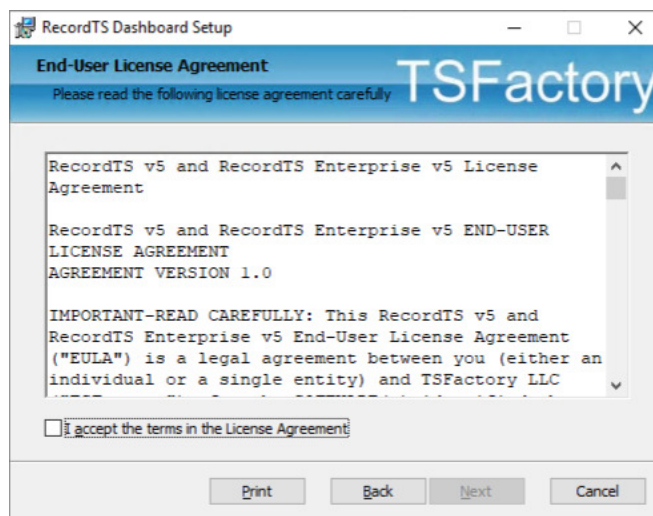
RecordTS Dashboard Setup

End-User License Agreement

Please read the following license agreement carefully

TSFactory

RecordTS v5 and RecordTS Enterprise v5 License Agreement

RecordTS v5 and RecordTS Enterprise v5 END-USER LICENSE AGREEMENT
AGREEMENT VERSION 1.0

IMPORTANT-READ CAREFULLY: This RecordTS v5 and RecordTS Enterprise v5 End-User License Agreement ("EULA") is a legal agreement between you (either an individual or a single entity) and TSFactory LLC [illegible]

I accept the terms in the License Agreement

Print Back Next Cancel